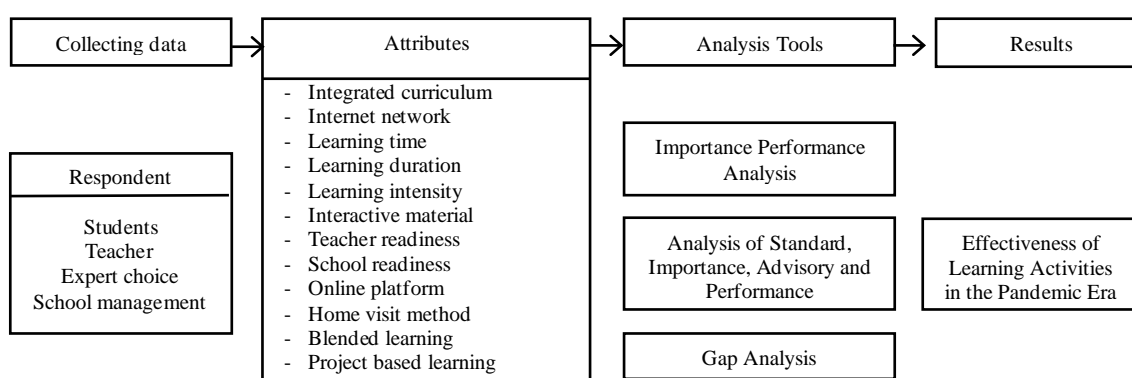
Collecting data

Attributes

- Integrated curriculum
- Internet network
- Learning time
- Learning duration
- Learning intensity
- Interactive material
- Teacher readiness
- School readiness
- Online platform
- Home visit method
- Blended learning
- Project based learning

Analysis Tools

Results

Respondent

Students
Teacher
Expert choice
School management

Importance Performance Analysis

Analysis of Standard, Importance, Advisory and Performance

Gap Analysis

Effectiveness of Learning Activities in the Pandemic Era